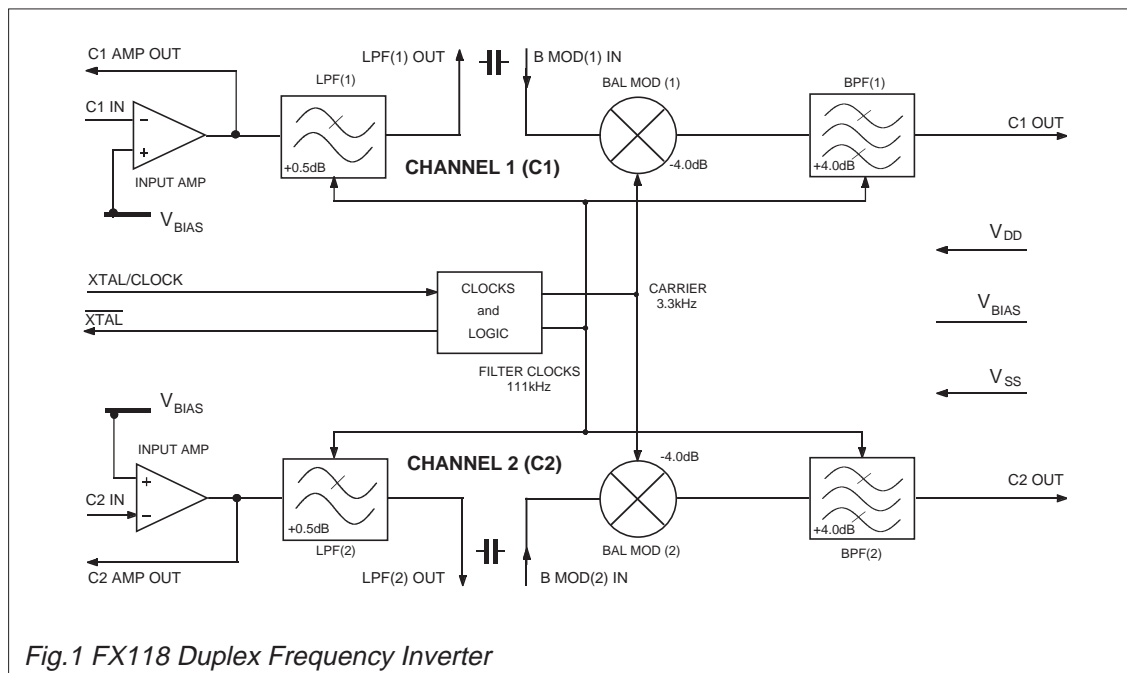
C1 AMP OUT
LPF(1) OUT
B MOD(1) IN
LPF(1)
BAL MOD (1)
BPF(1)
C1 IN
–
+
C1 OUT
+0.5dB
CHANNEL 1 (C1)
-4.0dB
+4.0dB
INPUT AMP
$V_{BIAS}$
$V_{DD}$
XTAL/CLOCK
CLOCKS
and
LOGIC
CARRIER
3.3kHz
$V_{BIAS}$
$\overline{XTAL}$
FILTER CLOCKS
111kHz
$V_{SS}$
$V_{BIAS}$
INPUT AMP
-4.0dB
CHANNEL 2 (C2)
+
C2 IN
–
C2 OUT
+0.5dB
+4.0dB
LPF(2)
BAL MOD (2)
BPF(2)
C2 AMP OUT
LPF(2) OUT
B MOD(2) IN

Fig.1 FX118 Duplex Frequency Inverter